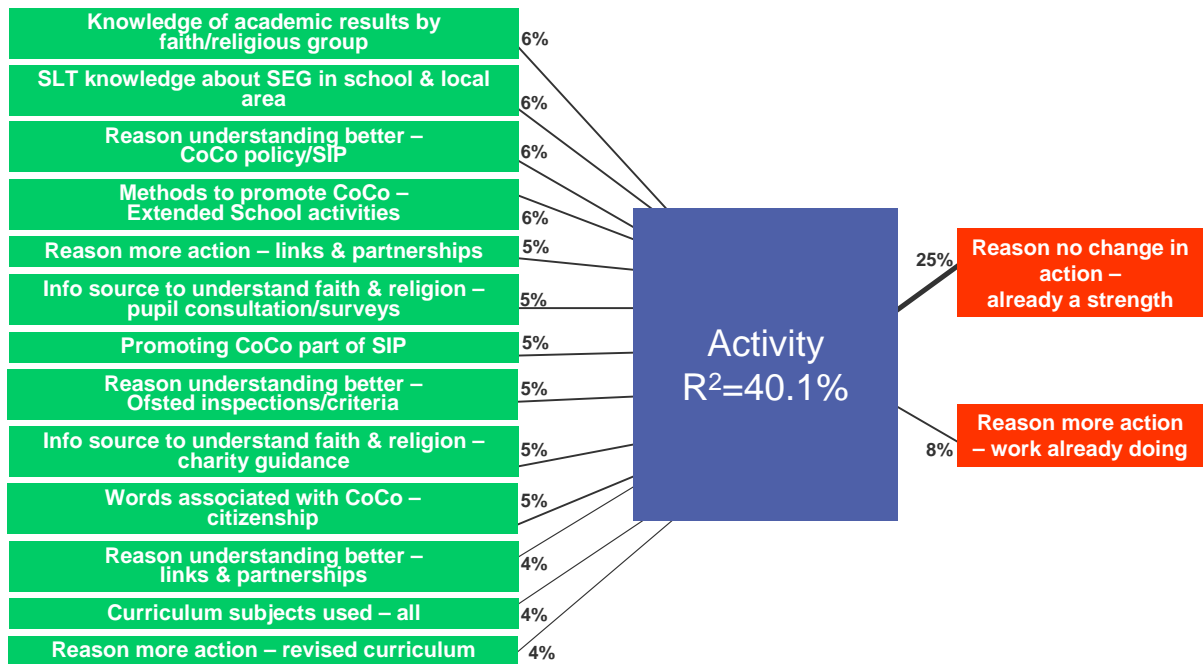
Knowledge of academic results by faith/religious group
6%

SLT knowledge about SEG in school & local area
6%

Reason understanding better – CoCo policy/SIP
6%

Methods to promote CoCo – Extended School activities
6%

Reason more action – links & partnerships
5%

Info source to understand faith & religion – pupil consultation/surveys
5%

Promoting CoCo part of SIP
5%

Reason understanding better – Ofsted inspections/criteria
5%

Info source to understand faith & religion – charity guidance
5%

Words associated with CoCo – citizenship
5%

Reason understanding better – links & partnerships
4%

Curriculum subjects used – all
4%

Reason more action – revised curriculum
4%

Activity
$R^2$=40.1%

25%
Reason no change in action – already a strength

8%
Reason more action – work already doing